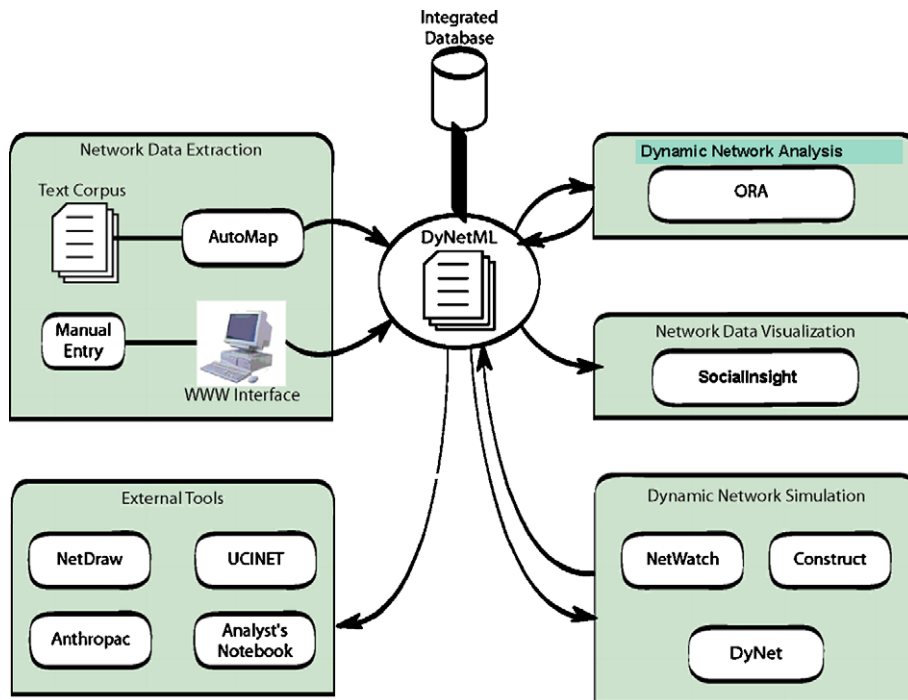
Integrated Database

Network Data Extraction

Text Corpus

AutoMap

Manual Entry

WWW Interface

DyNetML

Dynamic Network Analysis

ORA

Network Data Visualization

SocialInsight

External Tools

NetDraw

UCINET

Anthropac

Analyst's Notebook

Dynamic Network Simulation

NetWatch

Construct

DyNet